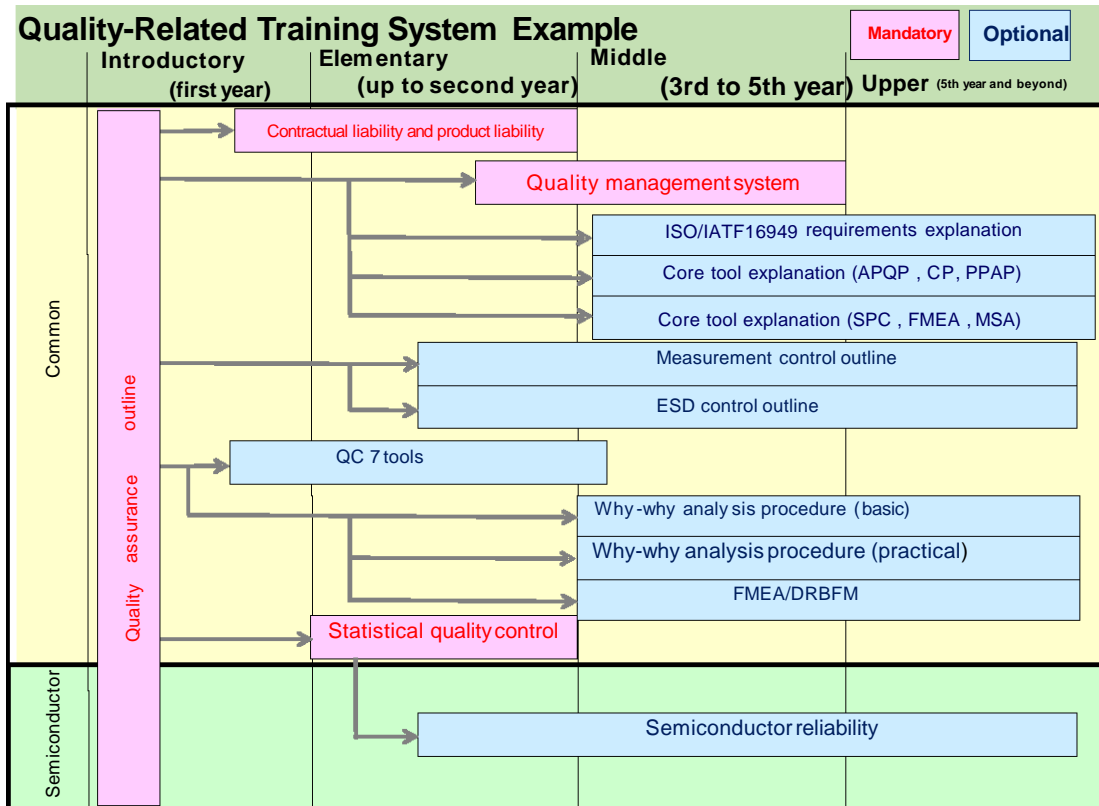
Quality-Related Training System Example

Mandatory

Optional

Introductory (first year)

Elementary (up to second year)

Middle (3rd to 5th year)

Upper (5th year and beyond)

Common

Quality assurance outline

Contractual liability and product liability

Quality management system

ISO/IATF16949 requirements explanation

Core tool explanation (APQP , CP, PPAP)

Core tool explanation (SPC , FMEA , MSA)

Measurement control outline

ESD control outline

QC 7 tools

Why-why analysis procedure (basic)

Why-why analysis procedure (practical)

FMEA/DRBFM

Statistical quality control

Semiconductor

Semiconductor reliability